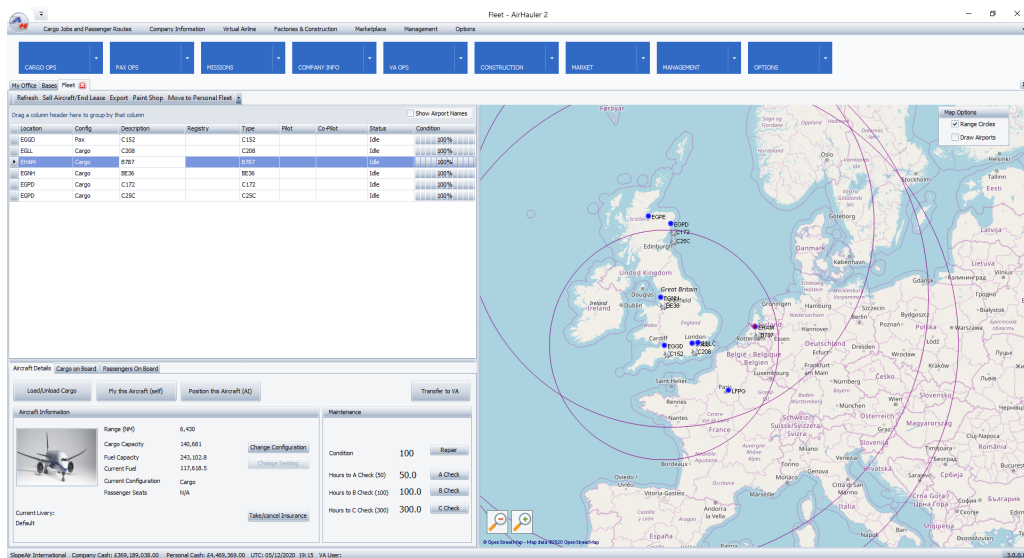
Fleet - AirHauler 2

Cargo Jobs and Passenger Routes   Company Information   Virtual Airline   Factories & Construction   Marketplace   Management   Options

CARGO OPS   PAX OPS   MISSIONS   COMPANY INFO   VA OPS   CONSTRUCTION   MARKET   MANAGEMENT   OPTIONS

My Office   Bases   Fleet

Refresh   Sell Aircraft/End Lease   Export   Paint Shop   Move to Personal Fleet

Drag a column header here to group by that column

Show Airport Names

| Location | Config | Description | Registry | Type | Pilot | Co-Pilot | Status | Condition |
|---|---|---|---|---|---|---|---|---|
| EGSD | Pax | C152 | | C152 | | | Idle | 100% |
| EGLL | Cargo | C208 | | C208 | | | Idle | 100% |
| EHAM | Cargo | B787 | | B787 | | | Idle | 100% |
| EGNH | Cargo | BE36 | | BE36 | | | Idle | 100% |
| EGPD | Cargo | C172 | | C172 | | | Idle | 100% |
| EGPD | Cargo | C25C | | C25C | | | Idle | 100% |

Aircraft Details   Cargo on Board   Passengers On Board

Load/Unload Cargo   Fly this Aircraft (self)   Position this Aircraft (AI)   Transfer to VA

Aircraft Information

Range (NM) 6,430
Cargo Capacity 140,681
Fuel Capacity 243,102.8
Current Fuel 117,618.5
Current Configuration Cargo
Passenger Seats N/A

Change Configuration
Change Seating

Current Livery:
Default

Take/cancel Insurance

Maintenance

Condition 100   Repair
Hours to A Check (50) 50.0   A Check
Hours to B Check (100) 100.0   B Check
Hours to C Check (300) 300.0   C Check

Map Options
Range Circles
Draw Airports

Føroyar   Norge   Eesti   Latvija   Lietuva   Danmark   Göteborg   Scotland   Edinburgh   United Kingdom   Great Britain   Ireland   Éire   Dublin   Douglas   Cardiff   London   Nederland   Groningen   Hamburg   Hannover   Deutschland   Berlin   Polska   Warszawa   Bydgoszcz   Szczecin   Białystok   Essen   Erfurt   Dresden   Belgie - Belgique   Praha   Česko   Saint Helier   Paris   Nantes   France   Schweiz Suisse/Svizzera   Österreich   Magyarország   Bordeaux   Slovenija   Hrvatska   Toulouse   Marseille   Monaco   Vitoria-Gasteiz   Andorra   Bosna i Hercegovina   Crna Gora   Italia   España   Slovensko   Kraków   Lviv   Moldova

EGPE   EGPD   C172   C25C   EGNH   BE36   EGGD   C152   EGLL   C208   EHAM   B787   LFPG

© OpenStreetMap - Map data ©2020 OpenStreetMap

SlopeAir International   Company Cash: £369,189,038.00   Personal Cash: £4,469,369.00   UTC: 05/12/2020 19:15   VA User:   3.0.0.